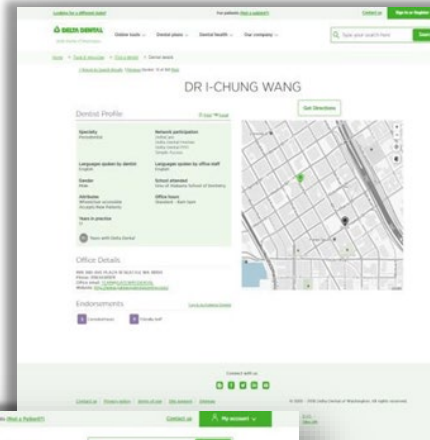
DELTA DENTAL

Contact us

Sign in or Register

Online tools

Dental plans

Dental health

Our company

Type your search here

DR I-CHUNG WANG

Get Directions

Dentist Profile

Specialty

Network participation

Languages spoken by dentist
English

Languages spoken by office staff
English

Gender
Male

School attended

Attributes
Wheelchair accessible
Accepts New Patients

Office hours

Years in practice

Years with Delta Dental

Office Details

Endorsements

Connect with us

Contact us

My account